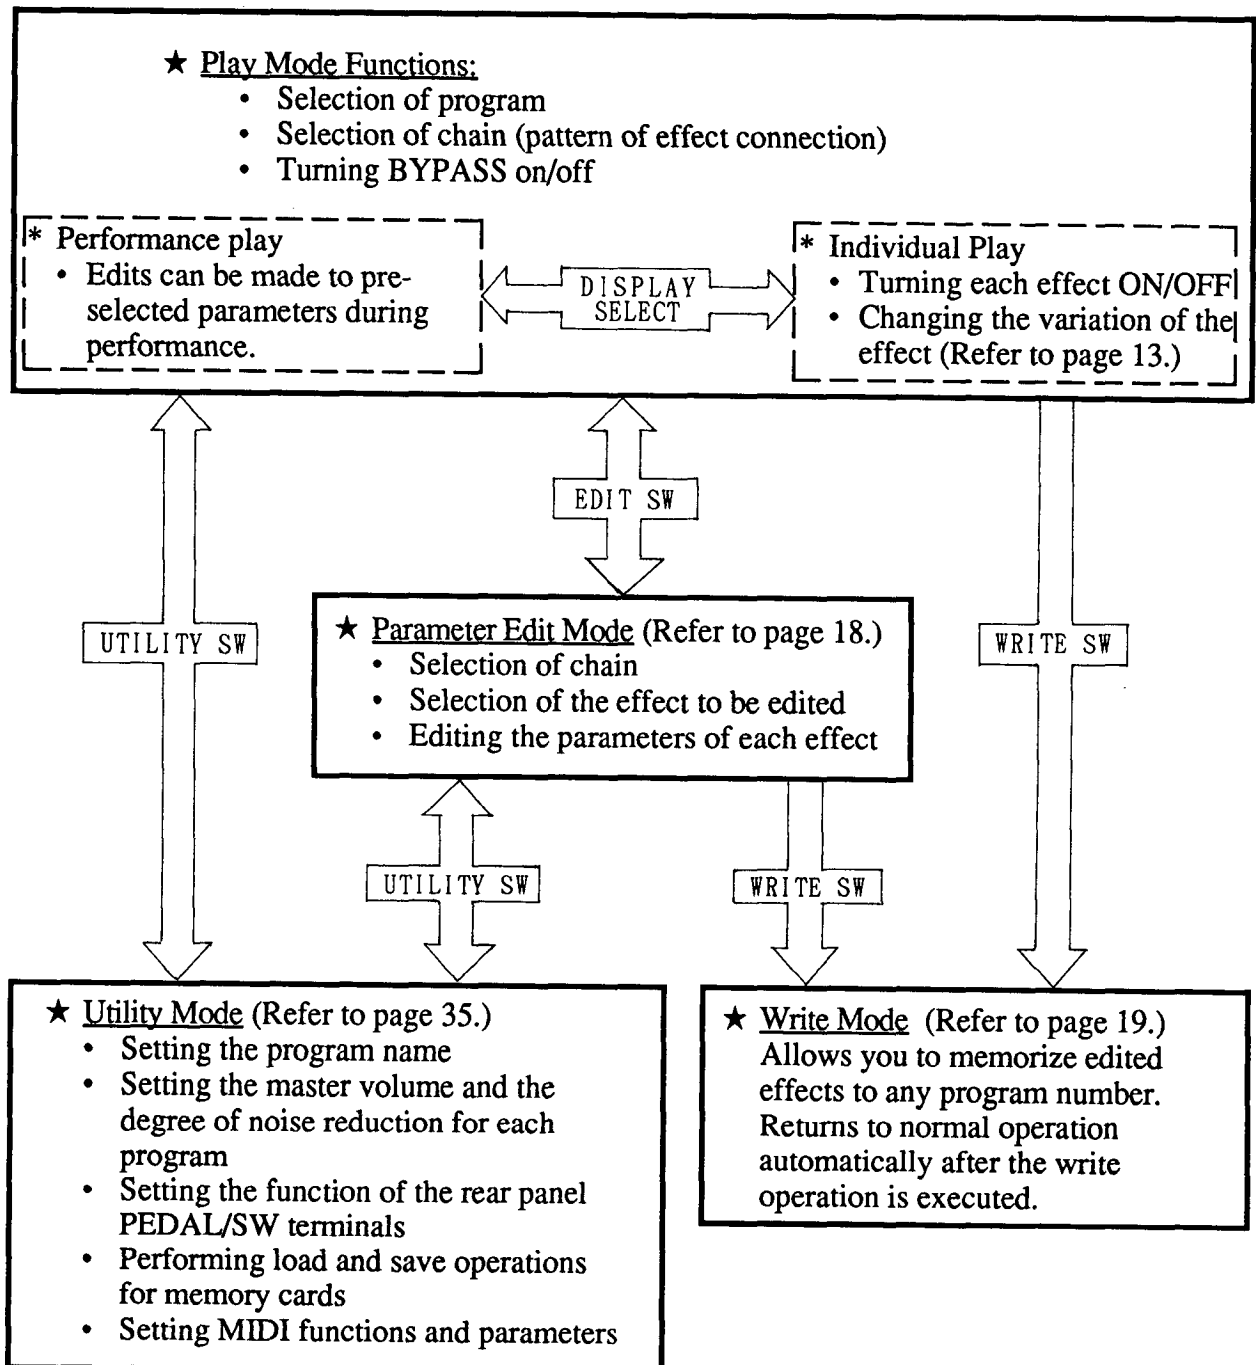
★ Play Mode Functions:
• Selection of program
• Selection of chain (pattern of effect connection)
• Turning BYPASS on/off

* Performance play
• Edits can be made to preselected parameters during performance.

DISPLAY SELECT

* Individual Play
• Turning each effect ON/OFF
• Changing the variation of the effect (Refer to page 13.)

EDIT SW

UTILITY SW

★ Parameter Edit Mode (Refer to page 18.)
• Selection of chain
• Selection of the effect to be edited
• Editing the parameters of each effect

WRITE SW

UTILITY SW

WRITE SW

★ Utility Mode (Refer to page 35.)
• Setting the program name
• Setting the master volume and the degree of noise reduction for each program
• Setting the function of the rear panel PEDAL/SW terminals
• Performing load and save operations for memory cards
• Setting MIDI functions and parameters

★ Write Mode (Refer to page 19.)
Allows you to memorize edited effects to any program number. Returns to normal operation automatically after the write operation is executed.